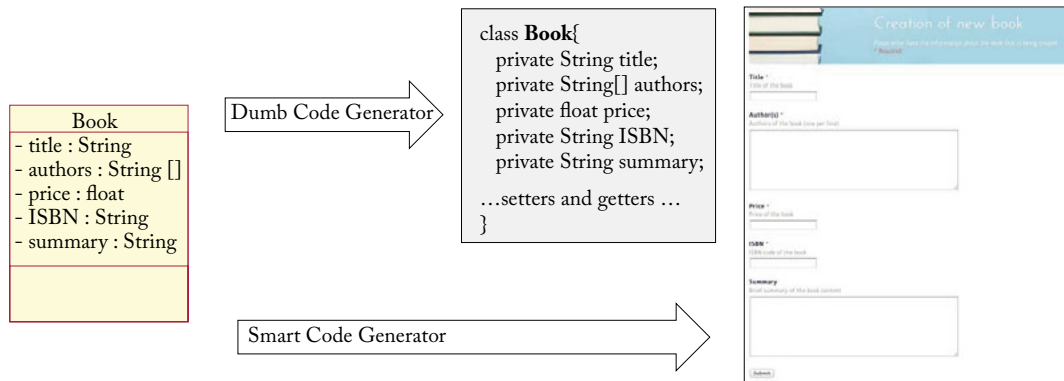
Book
- title : String
- authors : String []
- price : float
- ISBN : String
- summary : String

Dumb Code Generator

class **Book**{
private String title;
private String[] authors;
private float price;
private String ISBN;
private String summary;

…setters and getters …
}

Smart Code Generator

Creation of new book

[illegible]
* Required

Title *
Title of the book

Author(s) *
Authors of the book (one per line)

Price *
Price of the book

ISBN *
ISBN code of the book

Summary
Brief summary of the book content

Submit